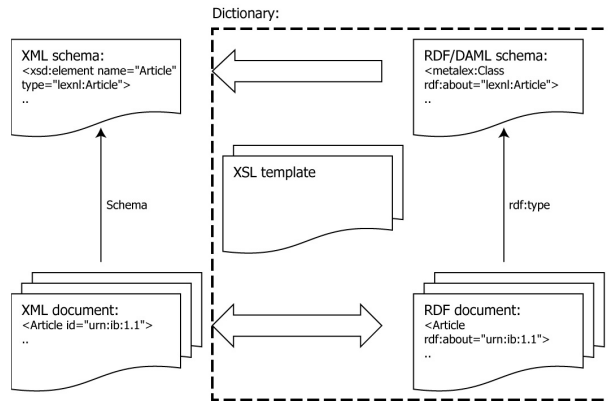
Dictionary:

XML schema:
<xsd:element name="Article" type="lexnl:Article">
..

RDF/DAML schema:
<metalex:Class rdf:about="lexnl:Article">
..

XSL template

Schema

rdf:type

XML document:
<Article id="urn:ib:1.1">
..

RDF document:
<Article rdf:about="urn:ib:1.1">
..